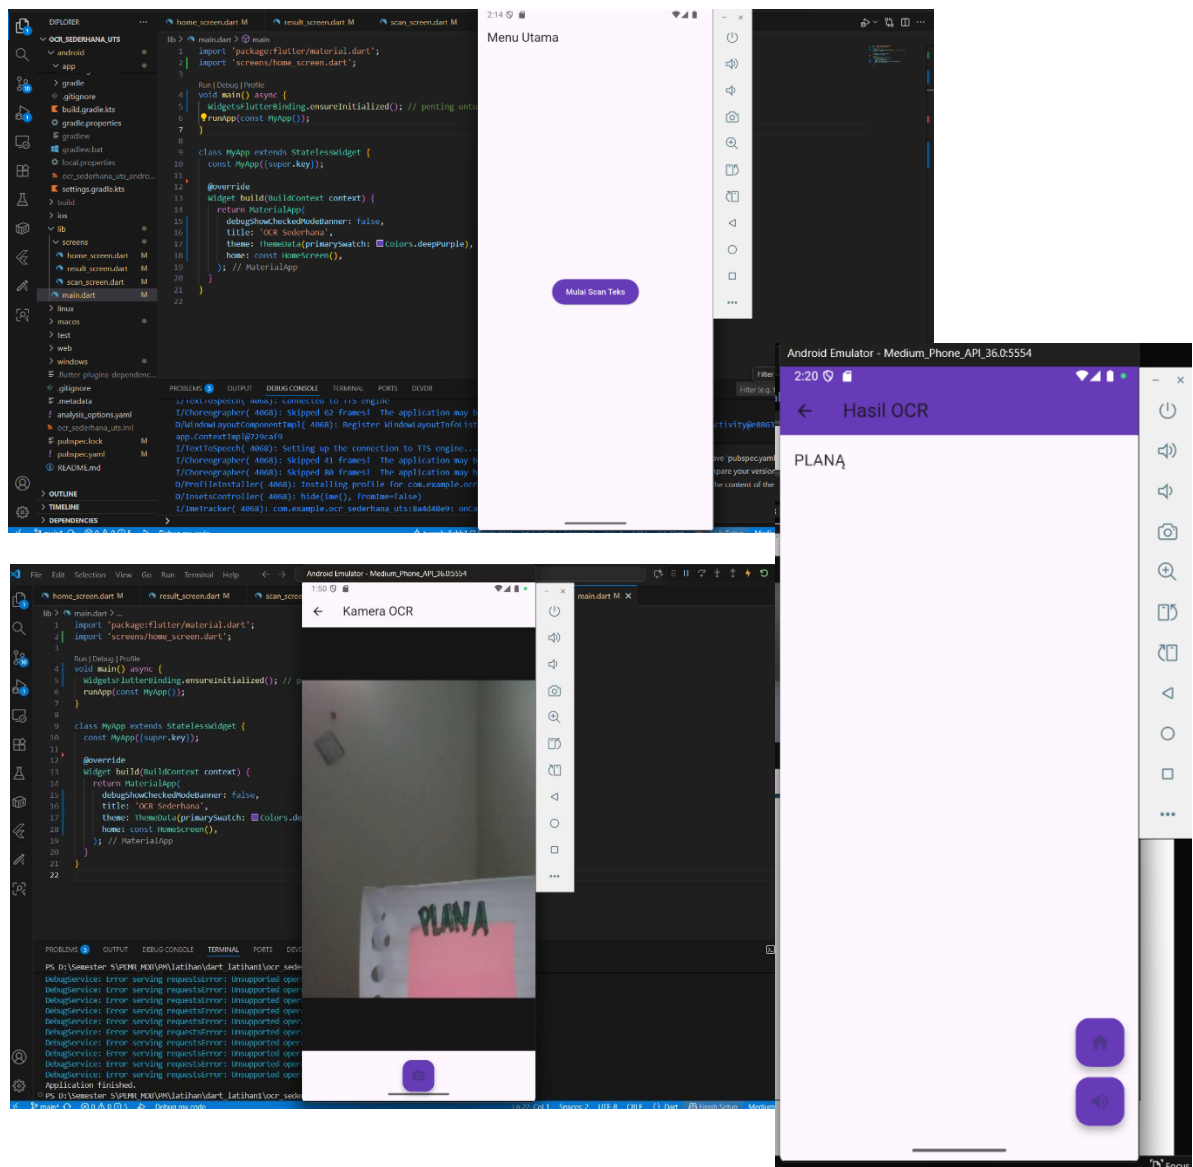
EXPLORER
OCR_SEDERHANA_UTS
android
app
gradle
.gitignore
build.gradle.kts
gradle.properties
gradlew
gradlew.bat
local.properties
ocr_sederhana_uts_andro...
settings.gradle.kts
build
ios
lib
screens
home_screen.dart M
result_screen.dart M
scan_screen.dart M
main.dart M
linux
macos
test
web
windows
.flutter-plugins-dependenc...
.gitignore
.metadata
analysis_options.yaml
ocr_sederhana_uts.iml
pubspec.lock M
pubspec.yaml M
README.md
OUTLINE
TIMELINE
DEPENDENCIES

home_screen.dart M
result_screen.dart M
scan_screen.dart M

lib > main.dart > main

```
1  import 'package:flutter/material.dart';
2  import 'screens/home_screen.dart';
3
   Run | Debug | Profile
4  void main() async {
5    WidgetsFlutterBinding.ensureInitialized(); // penting untu
6    runApp(const MyApp());
7  }
8
9  class MyApp extends StatelessWidget {
10   const MyApp({super.key});
11
12   @override
13   Widget build(BuildContext context) {
14     return MaterialApp(
15       debugShowCheckedModeBanner: false,
16       title: 'OCR Sederhana',
17       theme: ThemeData(primarySwatch: Colors.deepPurple),
18       home: const HomeScreen(),
19     ); // MaterialApp
20   }
21 }
22
```

PROBLEMS 3 OUTPUT DEBUG CONSOLE TERMINAL PORTS DEVDB

I/TextToSpeech( 4068): Connected to TTS engine
I/Choreographer( 4068): Skipped 62 frames! The application may b
D/WindowLayoutComponentImpl( 4068): Register WindowLayoutInfoList
app.ContextImpl@729caf9
I/TextToSpeech( 4068): Setting up the connection to TTS engine...
I/Choreographer( 4068): Skipped 41 frames! The application may b
I/Choreographer( 4068): Skipped 80 frames! The application may b
D/ProfileInstaller( 4068): Installing profile for com.example.ocr
D/InsetsController( 4068): hide(ime(), fromIme=false)
I/ImeTracker( 4068): com.example.ocr_sederhana_uts:8a4d40e9: onCa

2:14
Menu Utama
Mulai Scan Teks

Android Emulator - Medium_Phone_API_36.0:5554
2:20
Hasil OCR
PLANĄ

File Edit Selection View Go Run Terminal Help
Android Emulator - Medium_Phone_API_36.0:5554
1:50
Kamera OCR
PLAN A

PS D:\Semester 5\PEMR MOB\PM\latihan\dart_latihan1\ocr_sede
DebugService: Error serving requestsError: Unsupported oper
DebugService: Error serving requestsError: Unsupported oper
DebugService: Error serving requestsError: Unsupported oper
DebugService: Error serving requestsError: Unsupported oper
DebugService: Error serving requestsError: Unsupported oper
DebugService: Error serving requestsError: Unsupported oper
DebugService: Error serving requestsError: Unsupported oper
DebugService: Error serving requestsError: Unsupported oper
DebugService: Error serving requestsError: Unsupported oper
DebugService: Error serving requestsError: Unsupported oper
DebugService: Error serving requestsError: Unsupported oper
Application finished.
PS D:\Semester 5\PEMR MOB\PM\latihan\dart_latihan1\ocr_sede